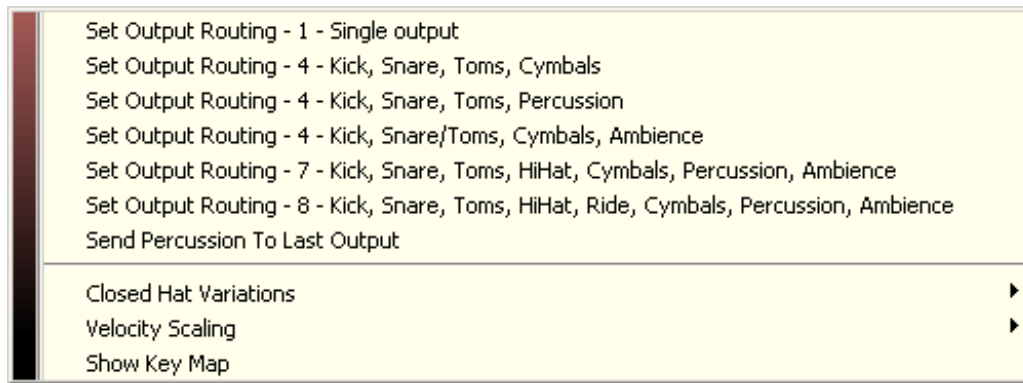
Set Output Routing - 1 - Single output
Set Output Routing - 4 - Kick, Snare, Toms, Cymbals
Set Output Routing - 4 - Kick, Snare, Toms, Percussion
Set Output Routing - 4 - Kick, Snare/Toms, Cymbals, Ambience
Set Output Routing - 7 - Kick, Snare, Toms, HiHat, Cymbals, Percussion, Ambience
Set Output Routing - 8 - Kick, Snare, Toms, HiHat, Ride, Cymbals, Percussion, Ambience
Send Percussion To Last Output

Closed Hat Variations
Velocity Scaling
Show Key Map